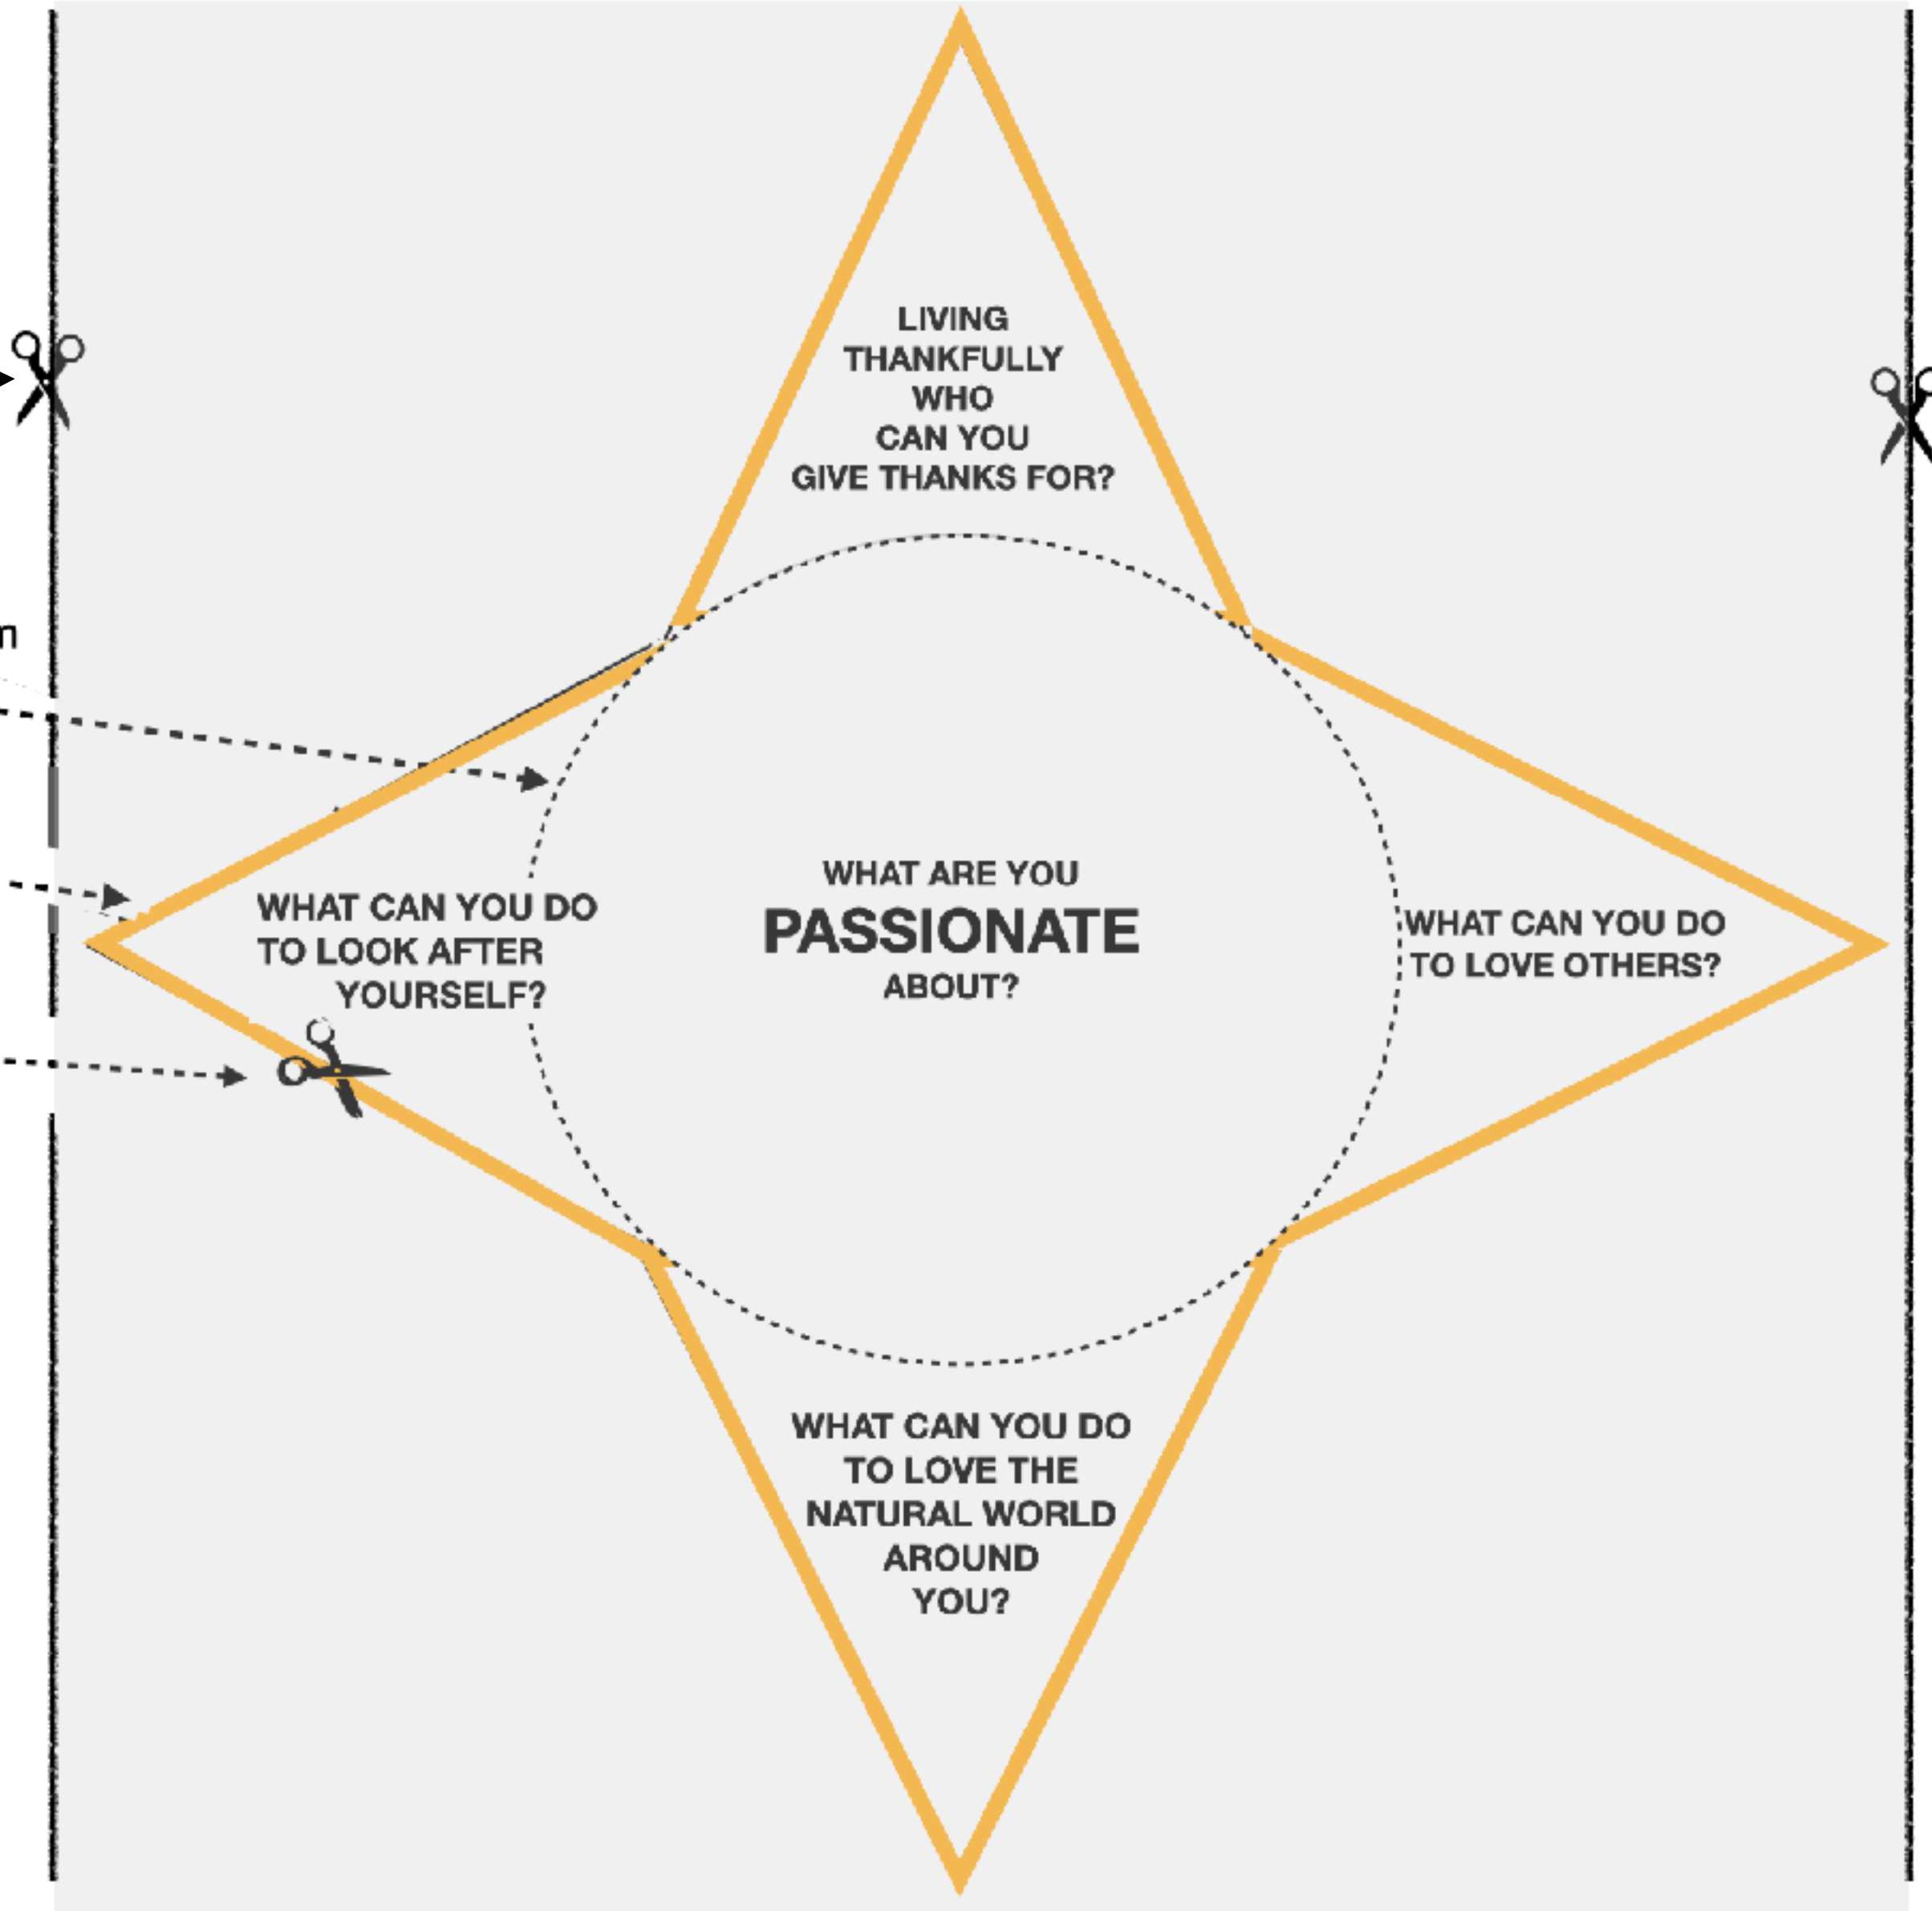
n

LIVING THANKFULLY WHO CAN YOU GIVE THANKS FOR?

WHAT CAN YOU DO TO LOOK AFTER YOURSELF?

WHAT ARE YOU PASSIONATE ABOUT?

WHAT CAN YOU DO TO LOVE OTHERS?

WHAT CAN YOU DO TO LOVE THE NATURAL WORLD AROUND YOU?